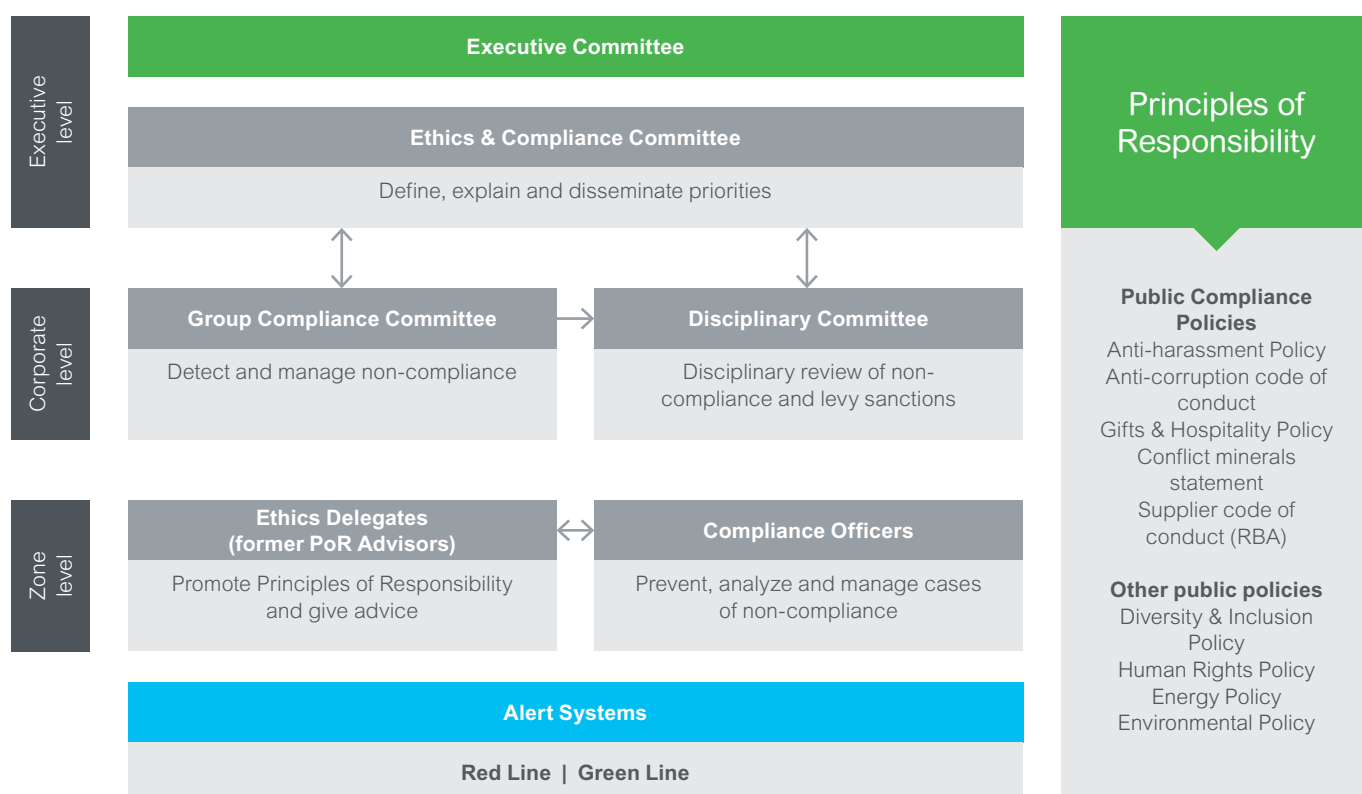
Executive level

Executive Committee

Ethics & Compliance Committee

Define, explain and disseminate priorities

Corporate level

Group Compliance Committee

Detect and manage non-compliance

Disciplinary Committee

Disciplinary review of non-compliance and levy sanctions

Zone level

Ethics Delegates (former PoR Advisors)

Promote Principles of Responsibility and give advice

Compliance Officers

Prevent, analyze and manage cases of non-compliance

Alert Systems

Red Line | Green Line

Principles of Responsibility

Public Compliance Policies
Anti-harassment Policy
Anti-corruption code of conduct
Gifts & Hospitality Policy
Conflict minerals statement
Supplier code of conduct (RBA)

Other public policies
Diversity & Inclusion Policy
Human Rights Policy
Energy Policy
Environmental Policy